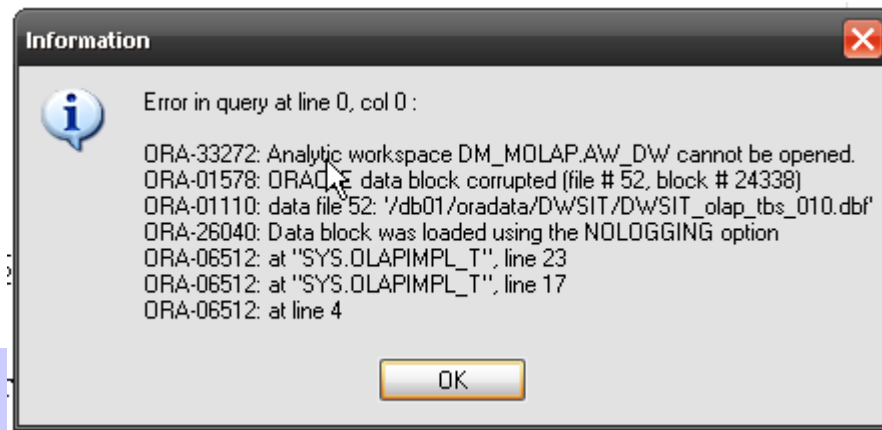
Information

Error in query at line 0, col 0 :

ORA-33272: Analytic workspace DM_MOLAP.AW_DW cannot be opened.
ORA-01578: ORACLE data block corrupted (file # 52, block # 24338)
ORA-01110: data file 52: '/db01/oradata/DWSIT/DWSIT_olap_tbs_010.dbf'
ORA-26040: Data block was loaded using the NOLOGGING option
ORA-06512: at "SYS.OLAPIMPL_T", line 23
ORA-06512: at "SYS.OLAPIMPL_T", line 17
ORA-06512: at line 4

OK